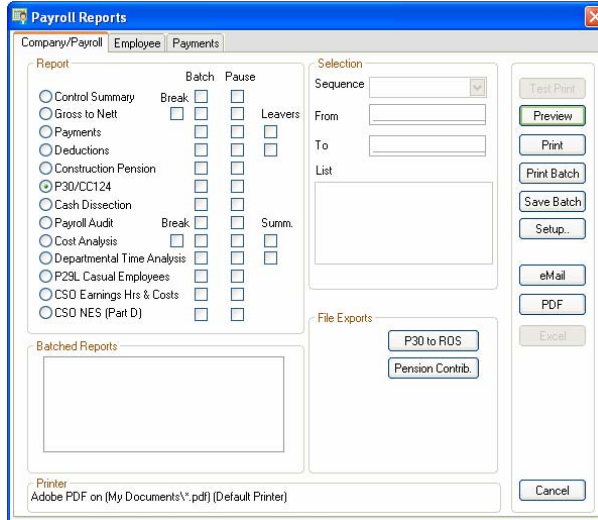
Payroll Reports

Company/Payroll | Employee | Payments

Report

Batch Pause

Control Summary Break
Gross to Nett Leavers
Payments
Deductions
Construction Pension
P30/CC124
Cash Dissection
Payroll Audit Break Summ.
Cost Analysis
Departmental Time Analysis
P29L Casual Employees
CSO Earnings Hrs & Costs
CSO NES (Part D)

Selection
Sequence
From
To
List

Batched Reports

File Exports
P30 to ROS
Pension Contrib.

Test Print
Preview
Print
Print Batch
Save Batch
Setup..
eMail
PDF
Excel

Printer
Adobe PDF on (My Documents\*.pdf) (Default Printer)

Cancel